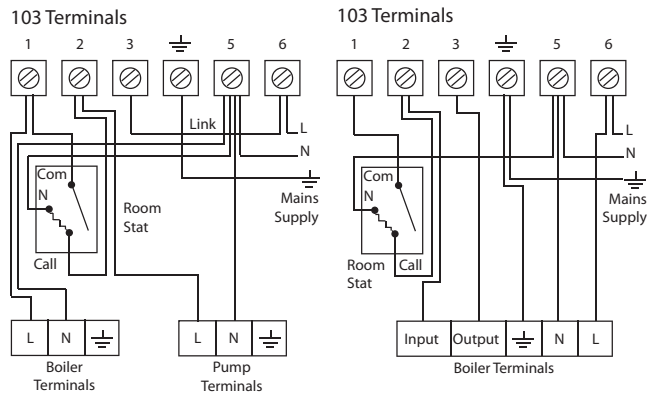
103 Terminals

1 2 3 $\perp$ 5 6

Link

L

N

Com

N

Room Stat

Call

Mains Supply

| L | N | $\perp$ |
|---|---|---|

Boiler Terminals

| L | N | $\perp$ |
|---|---|---|

Pump Terminals

103 Terminals

1 2 3 $\perp$ 5 6

L

N

Com

N

Mains Supply

Room Stat

Call

| Input | Output | $\perp$ | N | L |
|---|---|---|---|---|

Boiler Terminals